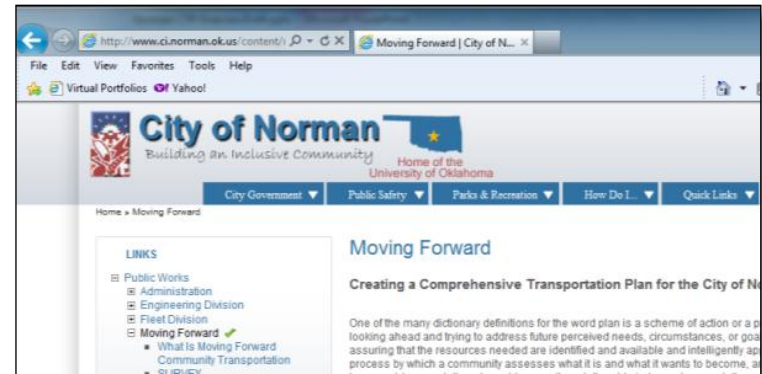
http://www.ci.norman.ok.us/content/ Moving Forward | City of N...

File Edit View Favorites Tools Help

Virtual Portfolios Yahoo!

City of Norman
Building an Inclusive Community
Home of the University of Oklahoma

City Government ▼ Public Safety ▼ Parks & Recreation ▼ How Do I... ▼ Quick Links ▼

Home » Moving Forward

LINKS

⊟ Public Works
⊞ Administration
⊞ Engineering Division
⊞ Fleet Division
⊟ Moving Forward
▪ What Is Moving Forward Community Transportation
▪ SURVEY

Moving Forward

Creating a Comprehensive Transportation Plan for the City of N

One of the many dictionary definitions for the word plan is a scheme of action or a p looking ahead and trying to address future perceived needs, circumstances, or goa assuring that the resources needed are identified and available and intelligently ap process by which a community assesses what it is and what it wants to become, a